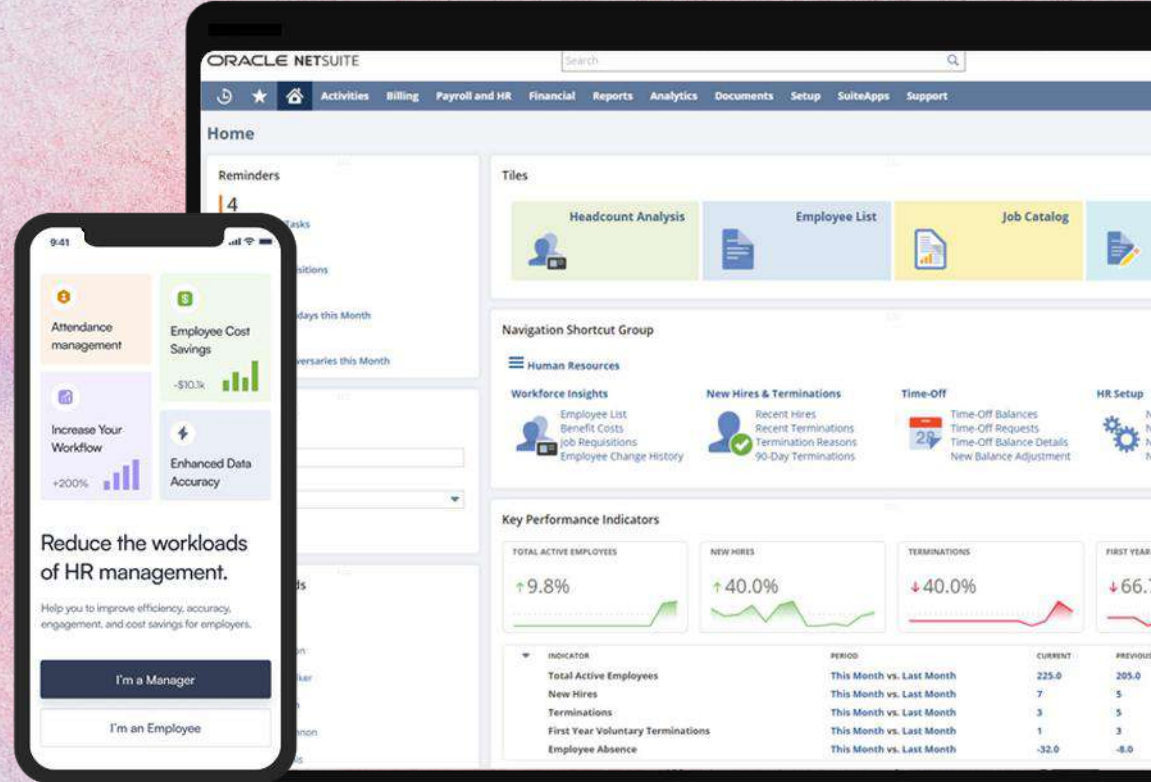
ORACLE NETSUITE

Search

Activities Billing Payroll and HR Financial Reports Analytics Documents Setup SuiteApps Support

Home

Reminders

4

Tasks

sitions

days this Month

versaries this Month

ds

Tiles

Headcount Analysis

Employee List

Job Catalog

Navigation Shortcut Group

Human Resources

Workforce Insights
Employee List
Benefit Costs
Job Requisitions
Employee Change History

New Hires & Terminations
Recent Hires
Recent Terminations
Termination Reasons
90-Day Terminations

Time-Off
Time-Off Balances
Time-Off Requests
Time-Off Balance Details
New Balance Adjustment

HR Setup

Key Performance Indicators

TOTAL ACTIVE EMPLOYEES
↑9.8%

NEW HIRES
↑40.0%

TERMINATIONS
↓40.0%

FIRST YEAR
↓66.

| INDICATOR | PERIOD | CURRENT | PREVIOUS |
|---|---|---|---|
| Total Active Employees | This Month vs. Last Month | 225.0 | 205.0 |
| New Hires | This Month vs. Last Month | 7 | 5 |
| Terminations | This Month vs. Last Month | 3 | 5 |
| First Year Voluntary Terminations | This Month vs. Last Month | 1 | 3 |
| Employee Absence | This Month vs. Last Month | -32.0 | -8.0 |

9:41

Attendance management

Employee Cost Savings

-$10.1k

Increase Your Workflow

+200%

Enhanced Data Accuracy

Reduce the workloads of HR management.

Help you to improve efficiency, accuracy, engagement, and cost savings for employers.

I'm a Manager

I'm an Employee